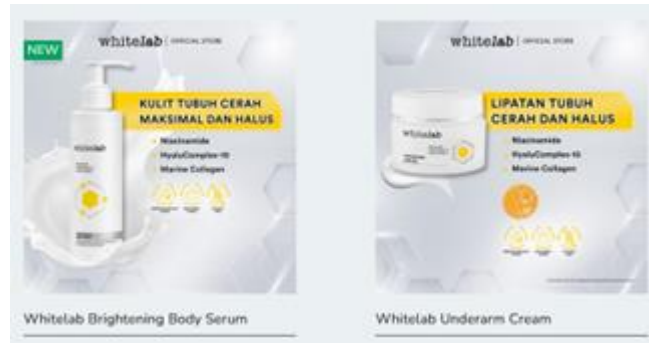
NEW

whitelab | OFFICIAL STORE

KULIT TUBUH CERAH MAKSIMAL DAN HALUS

Niacinamide
HyaluComplex-10
Marine Collagen

whitelab

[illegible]

Whitelab Brightening Body Serum

whitelab | OFFICIAL STORE

LIPATAN TUBUH CERAH DAN HALUS

Niacinamide
HyaluComplex-10
Marine Collagen

whitelab

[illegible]

Whitelab Underarm Cream